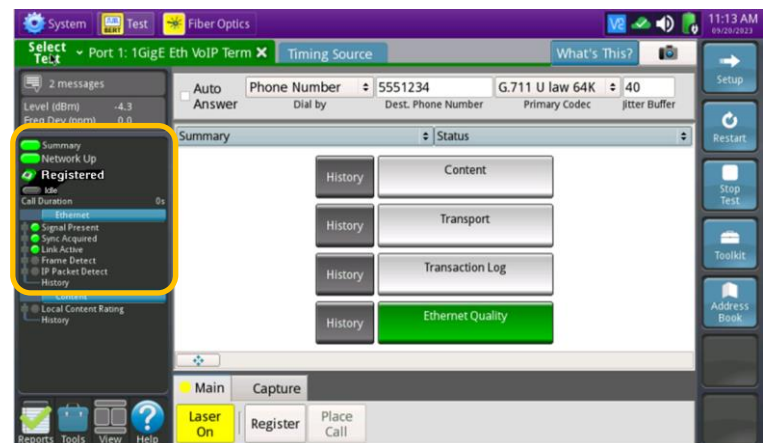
System Test Fiber Optics
11:13 AM 09/20/2023
Select Test Port 1: 1GigE Eth VoIP Term Timing Source What's This?
2 messages
Level (dBm) -4.3
Freq Dev (ppm) 0.0
Summary
Network Up
Registered
Idle
Call Duration 0s
Ethernet
Signal Present
Sync Acquired
Link Active
Frame Detect
IP Packet Detect
History
Content
Local Content Rating
History
Auto Answer
Phone Number
Dial by
5551234
Dest. Phone Number
G.711 U law 64K
Primary Codec
40
Jitter Buffer
Summary
Status
History
Content
History
Transport
History
Transaction Log
History
Ethernet Quality
Main
Capture
Laser On
Register
Place Call
Setup
Restart
Stop Test
Toolkit
Address Book
Reports Tools View Help